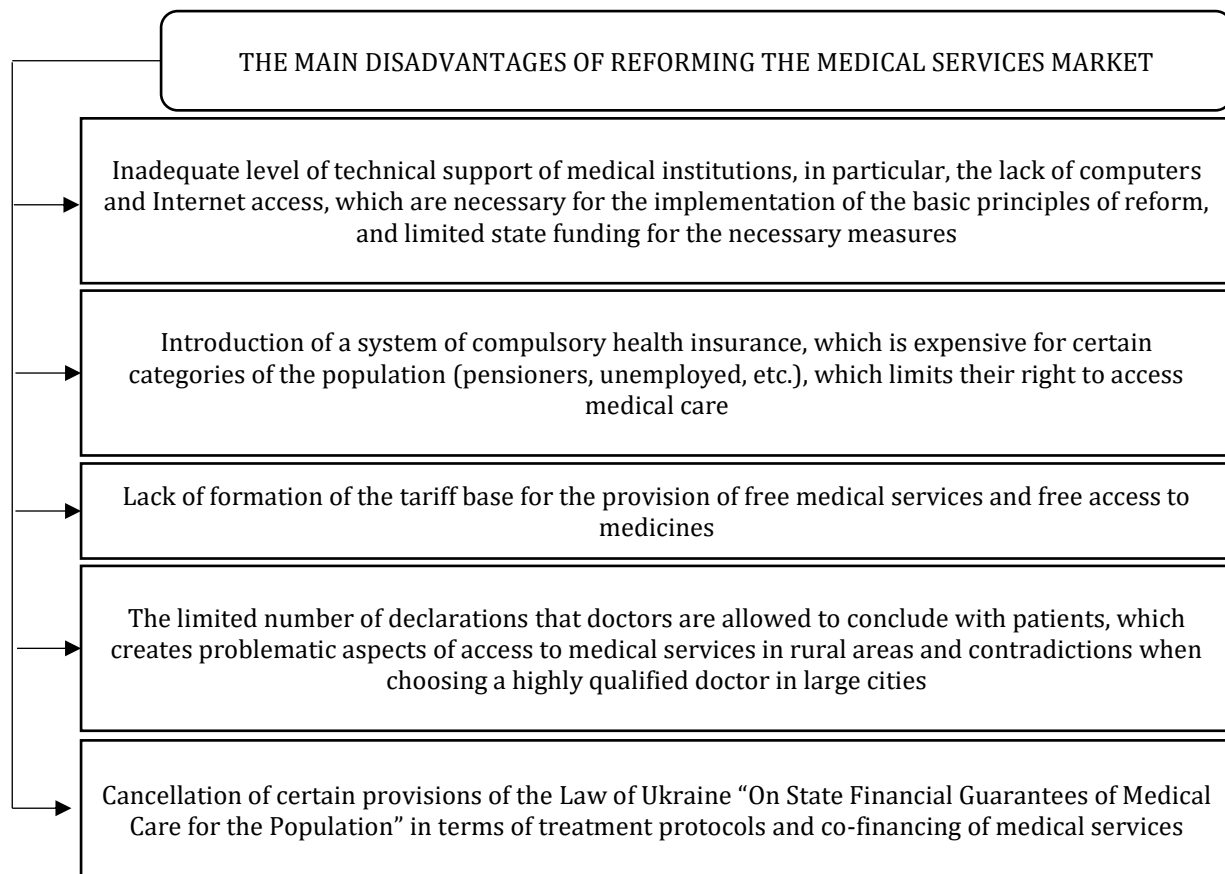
THE MAIN DISADVANTAGES OF REFORMING THE MEDICAL SERVICES MARKET

Inadequate level of technical support of medical institutions, in particular, the lack of computers and Internet access, which are necessary for the implementation of the basic principles of reform, and limited state funding for the necessary measures

Introduction of a system of compulsory health insurance, which is expensive for certain categories of the population (pensioners, unemployed, etc.), which limits their right to access medical care

Lack of formation of the tariff base for the provision of free medical services and free access to medicines

The limited number of declarations that doctors are allowed to conclude with patients, which creates problematic aspects of access to medical services in rural areas and contradictions when choosing a highly qualified doctor in large cities

Cancellation of certain provisions of the Law of Ukraine “On State Financial Guarantees of Medical Care for the Population” in terms of treatment protocols and co-financing of medical services